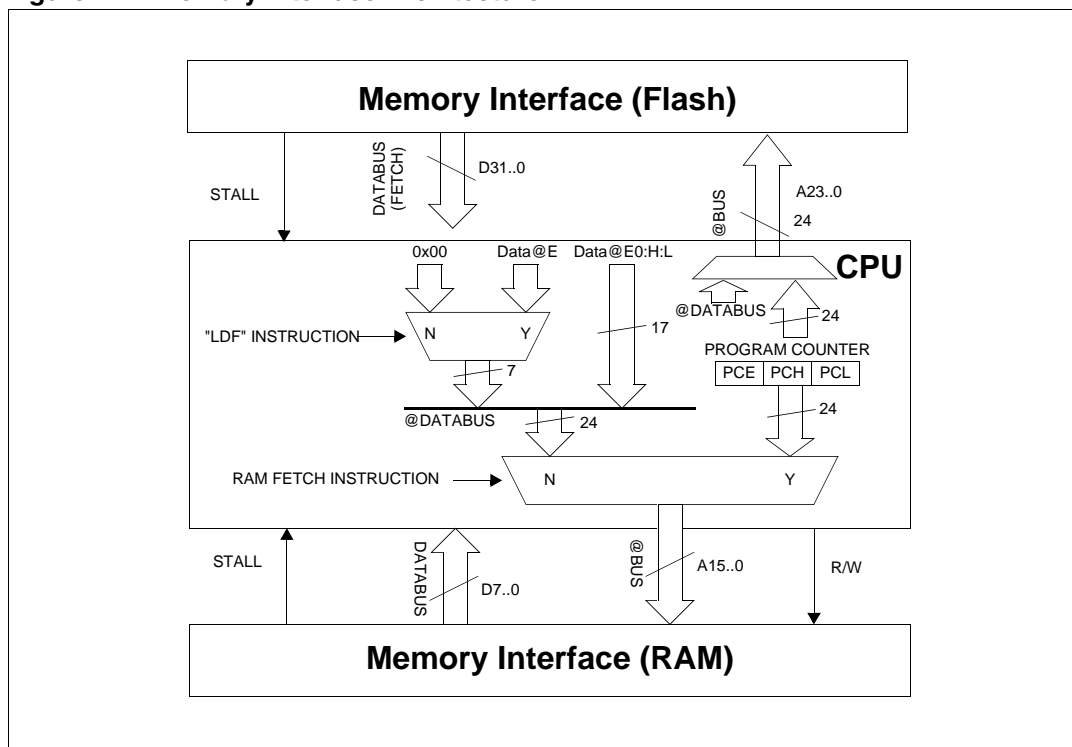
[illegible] Memory Interface Architecture

Memory Interface (Flash)

STALL

DATABUS (FETCH)

D31..0

@BUS

A23..0

24

CPU

0x00

Data@E

Data@E0:H:L

"LDF" INSTRUCTION

N

Y

17

7

@DATABUS

24

PROGRAM COUNTER

| PCE | PCH | PCL |
|---|---|---|

24

@DATABUS

24

RAM FETCH INSTRUCTION

N

Y

STALL

DATABUS

D7..0

@BUS

A15..0

R/W

Memory Interface (RAM)